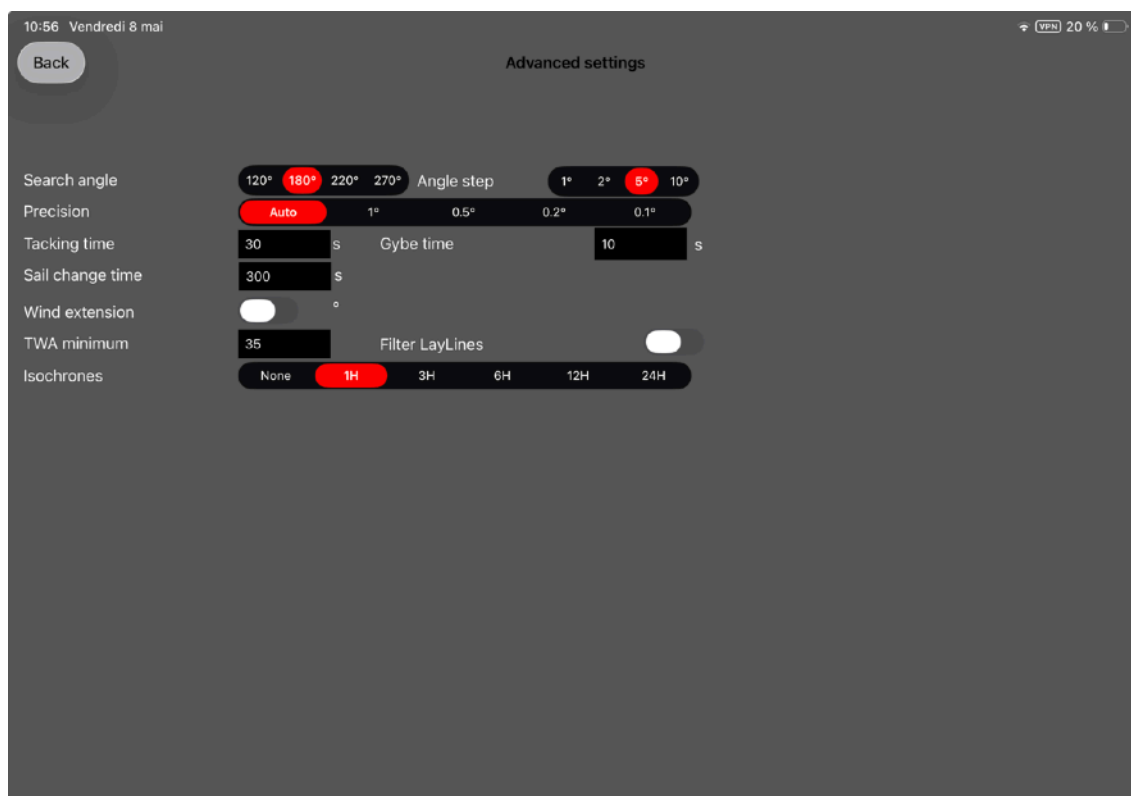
10:56 Vendredi 8 mai

VPN 20 %

Back

Advanced settings

Search angle 120° 180° 220° 270° Angle step 1° 2° 5° 10°

Precision Auto 1° 0.5° 0.2° 0.1°

Tacking time 30 s Gybe time 10 s

Sail change time 300 s

Wind extension °

TWA minimum 35 Filter LayLines

Isochrones None 1H 3H 6H 12H 24H